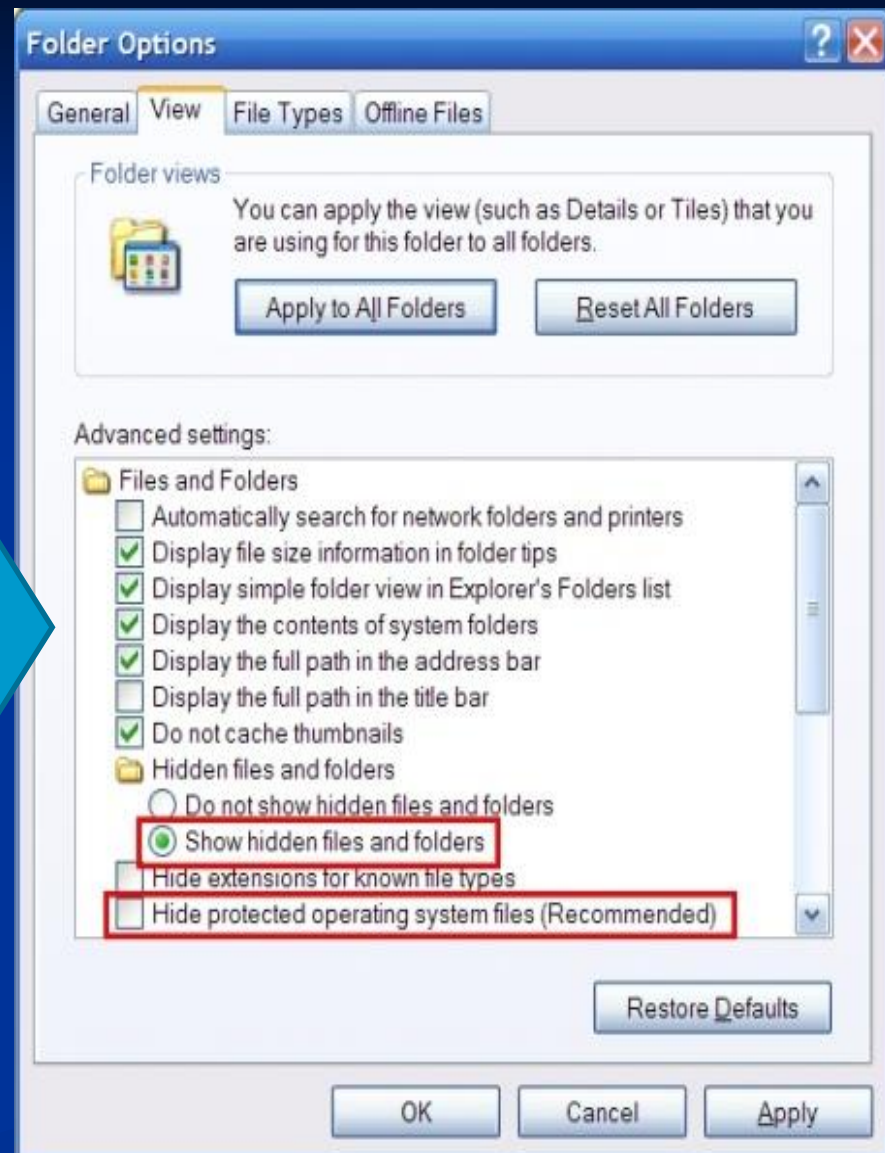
Folder Options

General View File Types Offline Files

Folder views

You can apply the view (such as Details or Tiles) that you are using for this folder to all folders.

Apply to All Folders
Reset All Folders

Advanced settings:

Files and Folders
Automatically search for network folders and printers
Display file size information in folder tips
Display simple folder view in Explorer's Folders list
Display the contents of system folders
Display the full path in the address bar
Display the full path in the title bar
Do not cache thumbnails
Hidden files and folders
Do not show hidden files and folders
Show hidden files and folders
Hide extensions for known file types
Hide protected operating system files (Recommended)

Restore Defaults

OK
Cancel
Apply